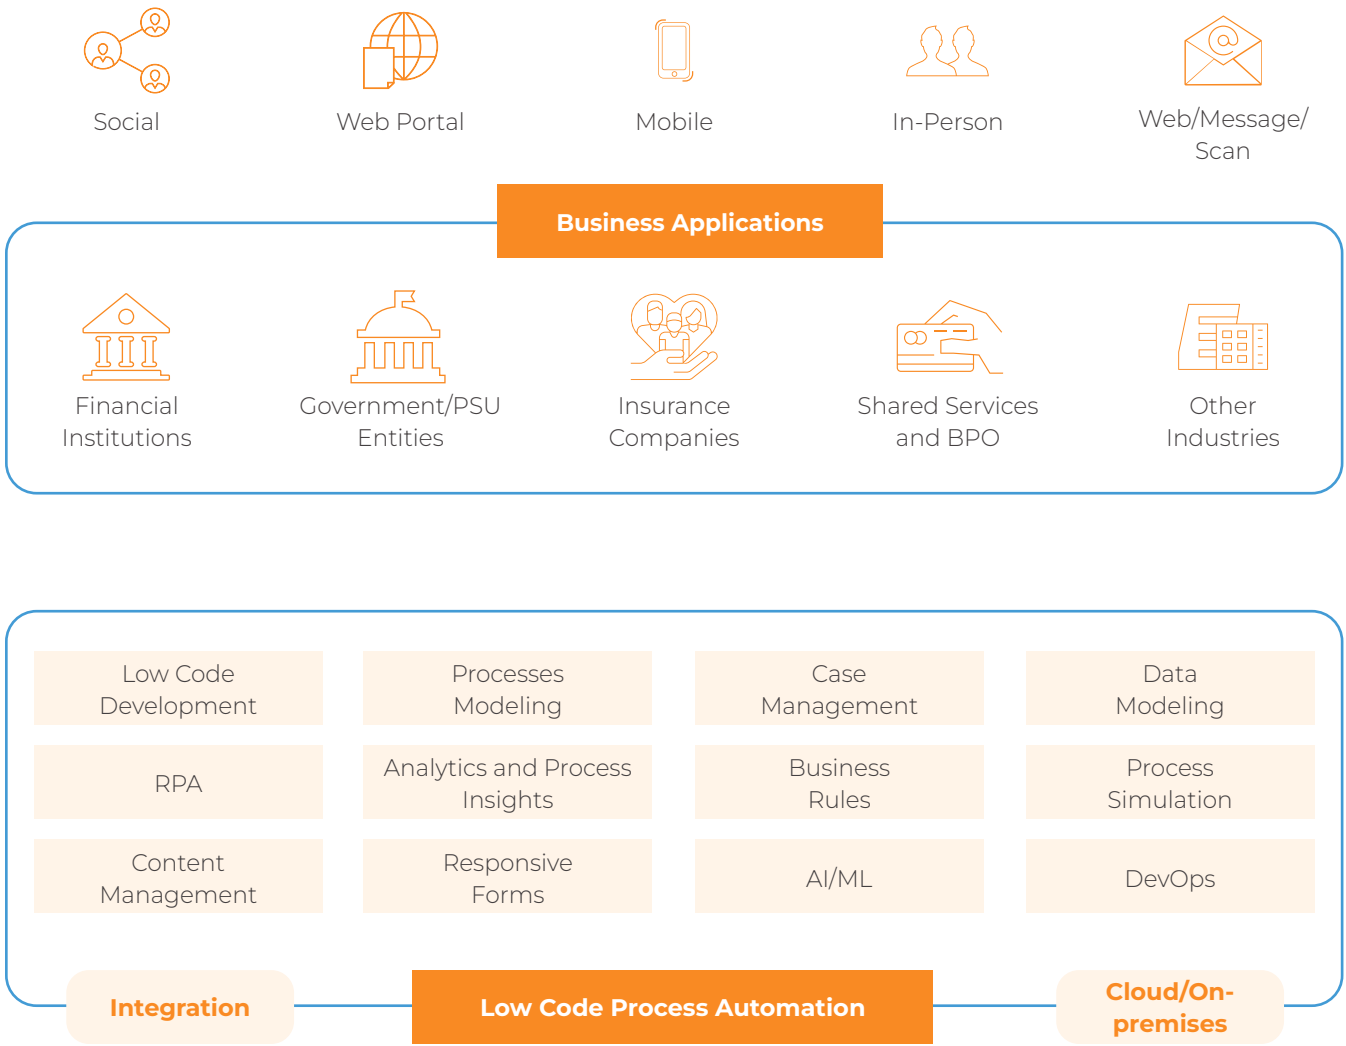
Social

Web Portal

Mobile

In-Person

Web/Message/ Scan

Business Applications

Financial Institutions

Government/PSU Entities

Insurance Companies

Shared Services and BPO

Other Industries

Low Code Development

Processes Modeling

Case Management

Data Modeling

RPA

Analytics and Process Insights

Business Rules

Process Simulation

Content Management

Responsive Forms

AI/ML

DevOps

Integration

Low Code Process Automation

Cloud/On-premises